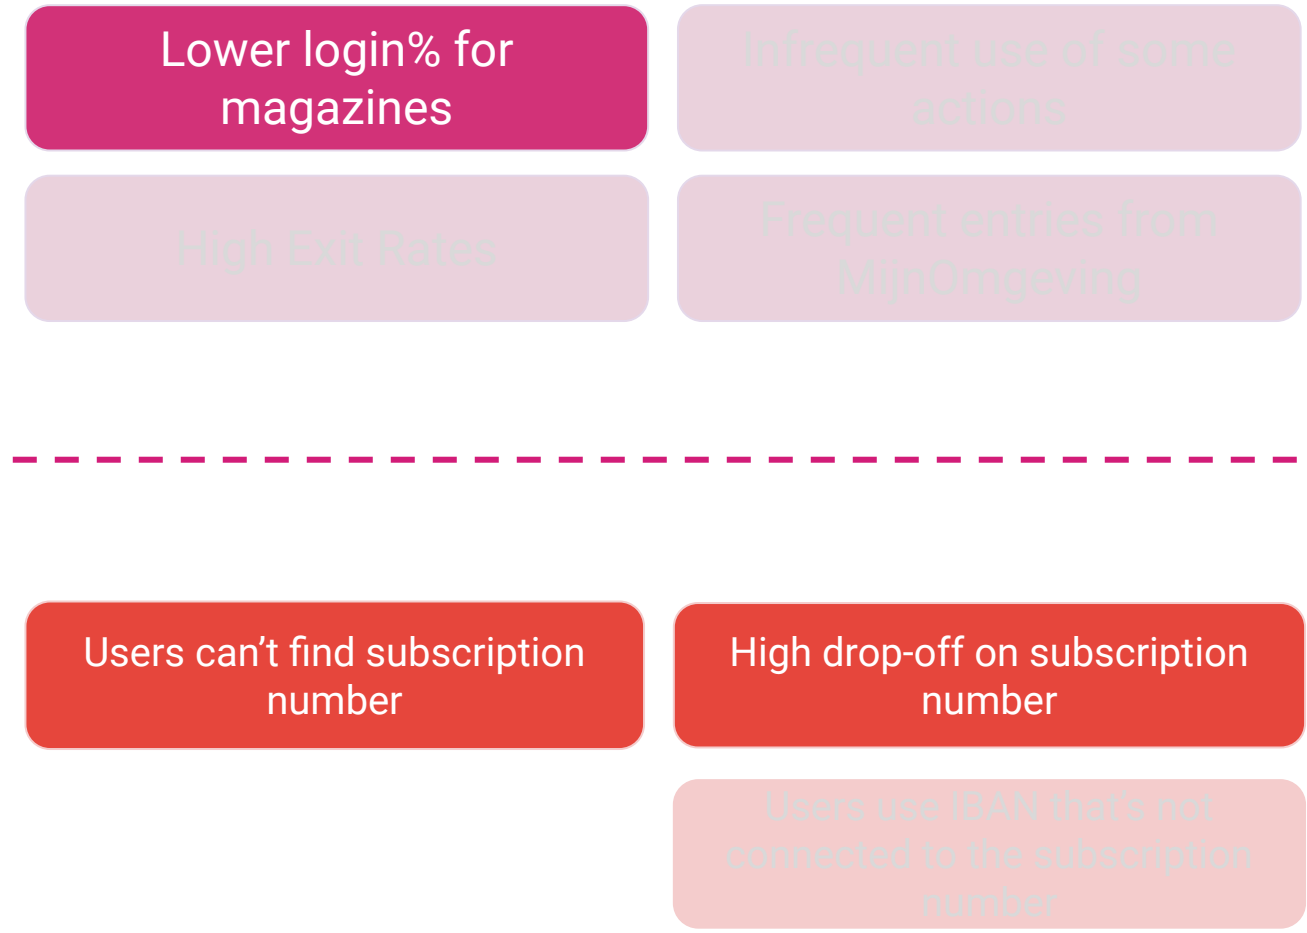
Lower login% for magazines

Infrequent use of some actions

High Exit Rates

Frequent entries from MijnOmgeving

Users can’t find subscription number

High drop-off on subscription number

Users use IBAN that’s not connected to the subscription number